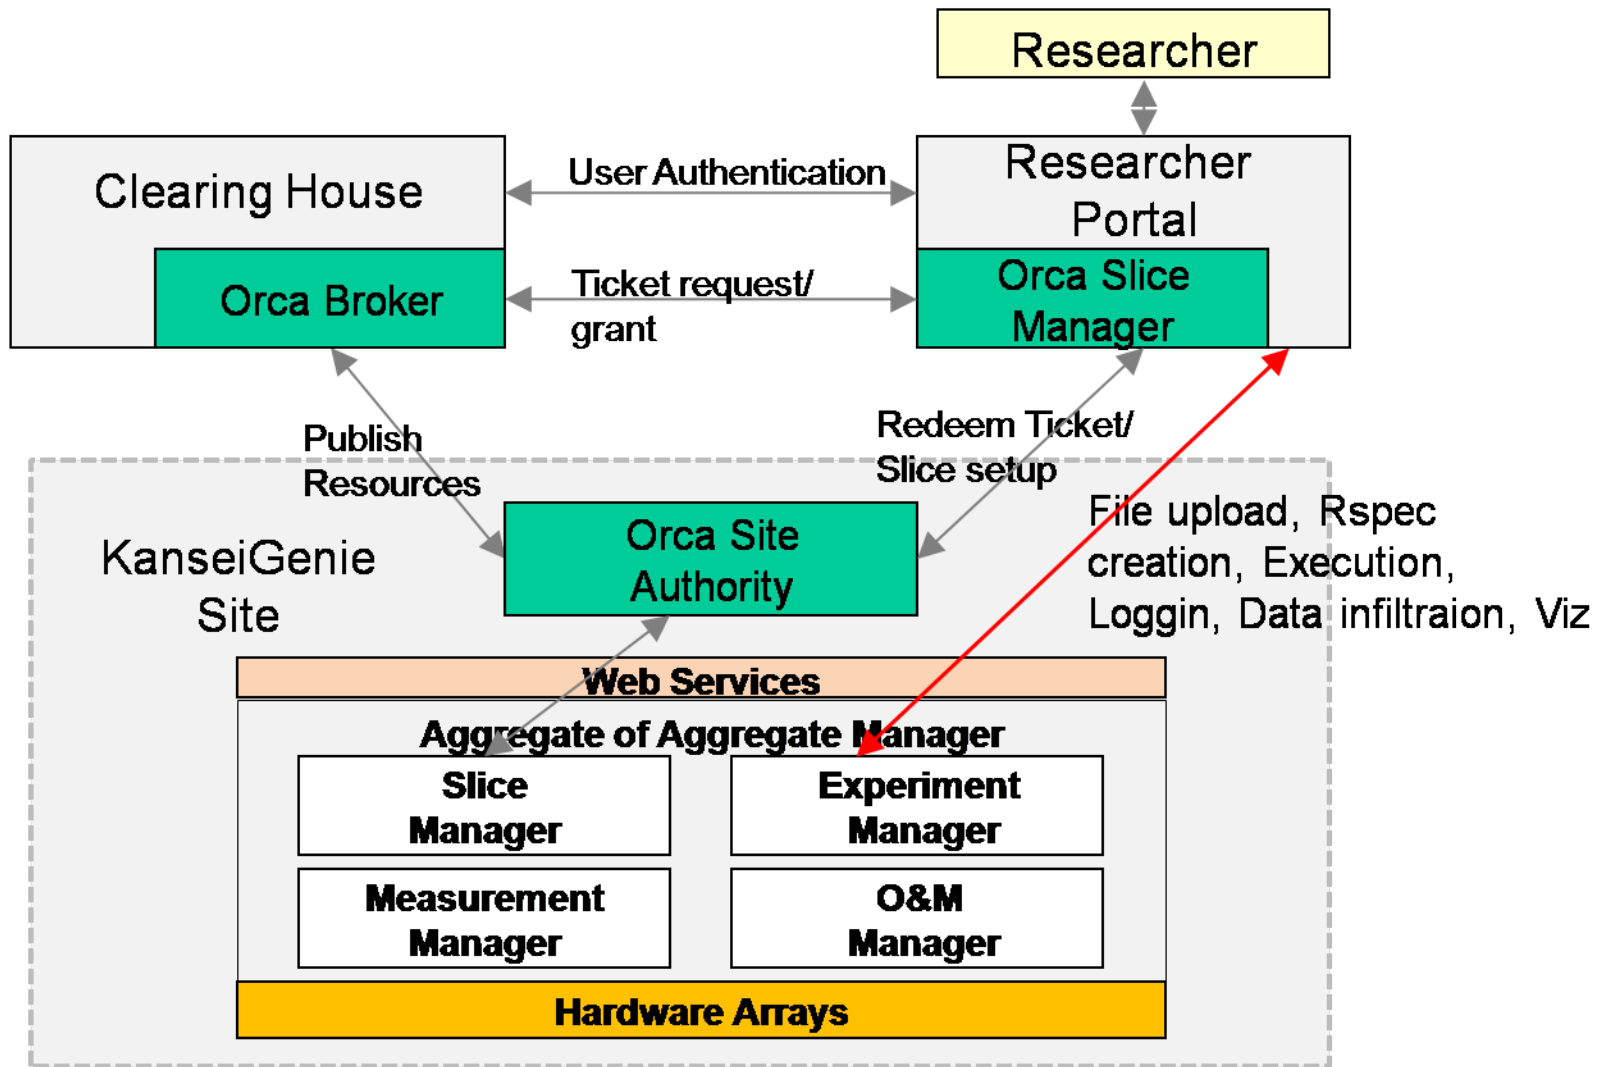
Researcher

Clearing House

User Authentication

Researcher Portal

Orca Broker

Ticket request/ grant

Orca Slice Manager

Publish Resources

Redeem Ticket/ Slice setup

File upload, Rspec creation, Execution, Loggin, Data infiltraion, Viz

KanseiGenie Site

Orca Site Authority

Web Services

Aggregate of Aggregate Manager

Slice Manager

Experiment Manager

Measurement Manager

O&M Manager

Hardware Arrays